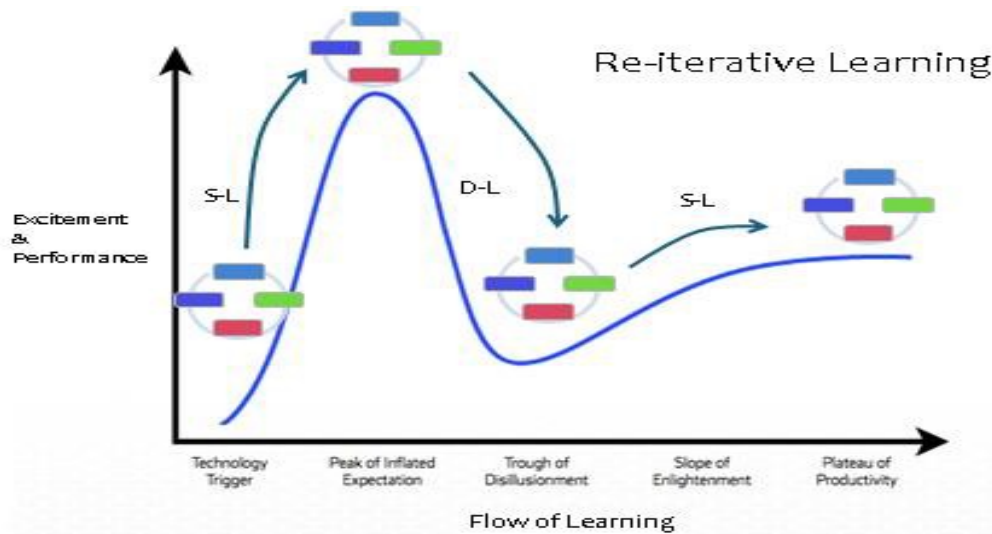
Re-iterative Learning

Excitement & Performance

S-L

D-L

S-L

Technology Trigger

Peak of Inflated Expectation

Trough of Disillusionment

Slope of Enlightenment

Plateau of Productivity

Flow of Learning